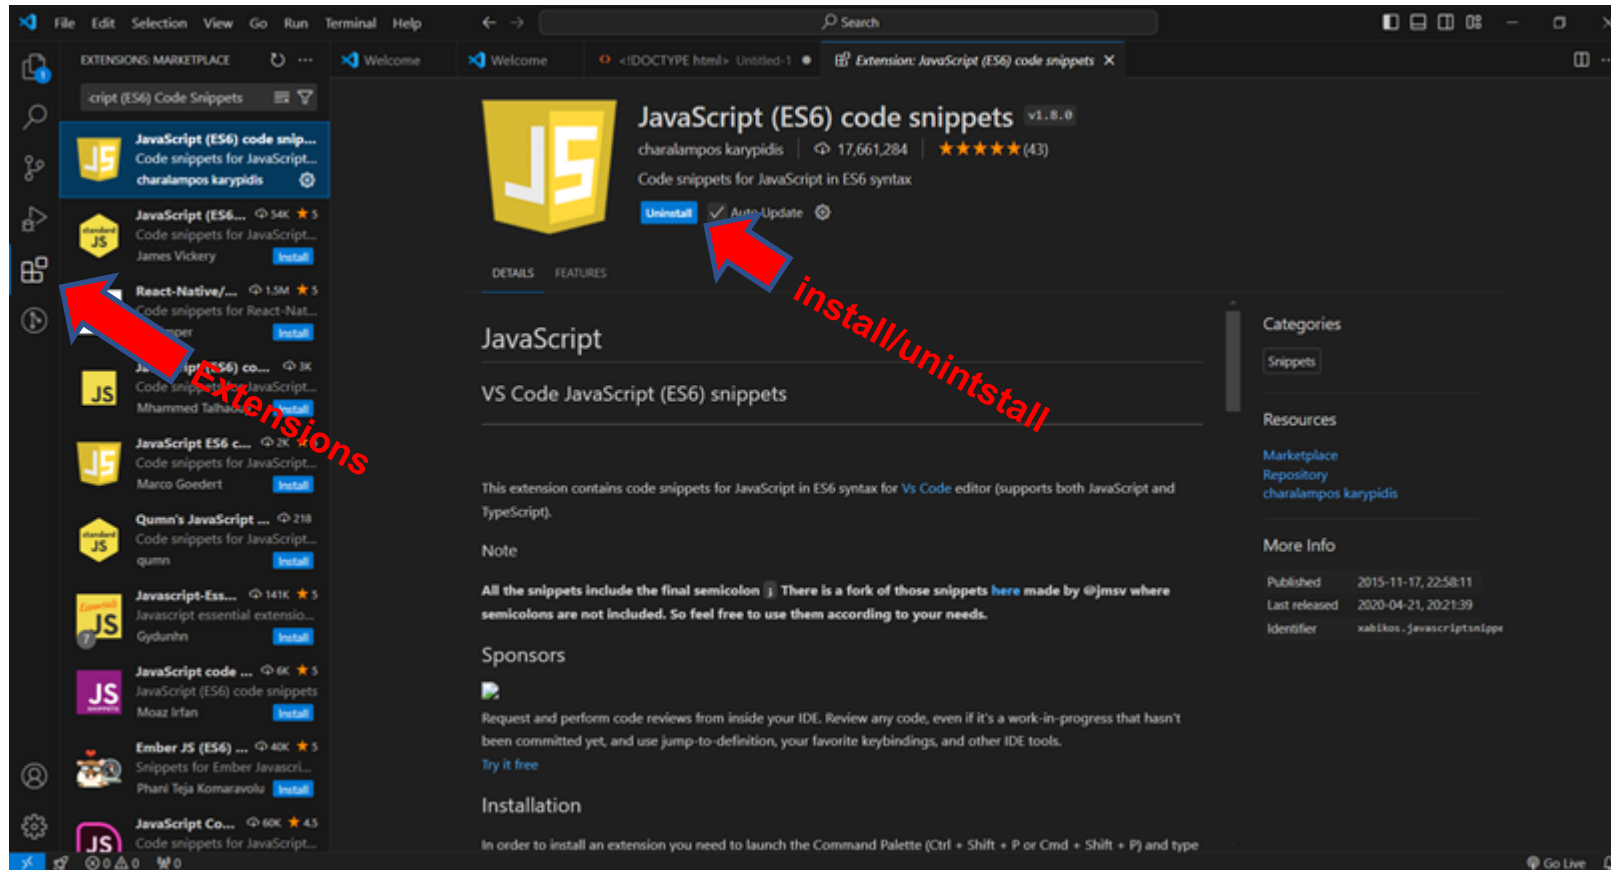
File Edit Selection View Go Run Terminal Help

Search

EXTENSIONS: MARKETPLACE

cript (ES6) Code Snippets

Welcome | Welcome | <!DOCTYPE html> Untitled-1 | Extension: JavaScript (ES6) code snippets

JavaScript (ES6) code snip...
Code snippets for JavaScript...
charalampos karypidis

JavaScript (ES6... 54K ★5
Code snippets for JavaScript...
James Vickery
Install

React-Native/... 1.5M ★5
Code snippets for React-Nat...
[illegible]per
Install

Ja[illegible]ipt (ES6) co... 3K
Code snippets for JavaScript...
Mhammed Talhao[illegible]
Install

JavaScript ES6 c... 2K
Code snippets for JavaScript...
Marco Goedert
Install

Qumn's JavaScript ... 218
Code snippets for JavaScript...
qumn
Install

Javascript-Ess... 141K ★5
Javascript essential extensio...
Gydunhn
Install

JavaScript code ... 6K ★5
JavaScript (ES6) code snippets
Moaz Irfan
Install

Ember JS (ES6) ... 40K ★5
Snippets for Ember Javascri...
Phani Teja Komaravolu
Install

JavaScript Co... 60K ★4.5
Code snippets for JavaScript...

Extensions

JavaScript (ES6) code snippets v1.8.0
charalampos karypidis | 17,661,284 | ★★★★★(43)
Code snippets for JavaScript in ES6 syntax
Uninstall | Auto Update

install/unintstall

DETAILS FEATURES

JavaScript

VS Code JavaScript (ES6) snippets

This extension contains code snippets for JavaScript in ES6 syntax for Vs Code editor (supports both JavaScript and TypeScript).

Note

All the snippets include the final semicolon ; There is a fork of those snippets here made by @jmsv where semicolons are not included. So feel free to use them according to your needs.

Sponsors

Request and perform code reviews from inside your IDE. Review any code, even if it's a work-in-progress that hasn't been committed yet, and use jump-to-definition, your favorite keybindings, and other IDE tools.
Try it free

Installation

In order to install an extension you need to launch the Command Palette (Ctrl + Shift + P or Cmd + Shift + P) and type

Categories
Snippets

Resources
Marketplace
Repository
charalampos karypidis

More Info
| Published | 2015-11-17, 22:58:11 |
|---|---|
| Last released | 2020-04-21, 20:21:39 |
| Identifier | xabikos.javascriptsnippe |

⊗0 ⚠0 ⚐0 Go Live